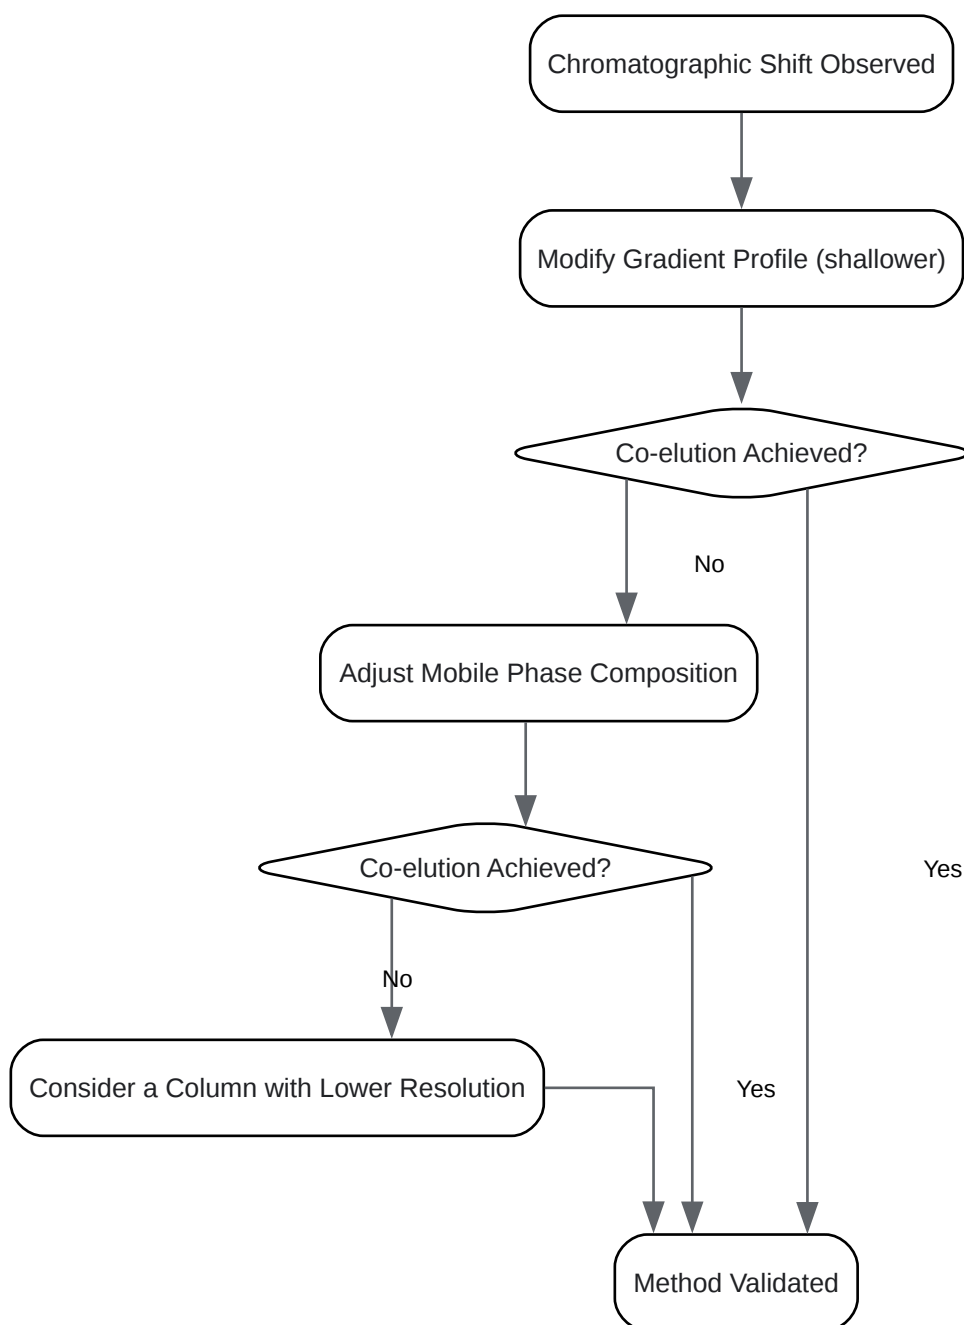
Chromatographic Shift Observed

Modify Gradient Profile (shallower)

Co-elution Achieved?

No

Adjust Mobile Phase Composition

Co-elution Achieved?

Yes

No

Consider a Column with Lower Resolution

Yes

Method Validated